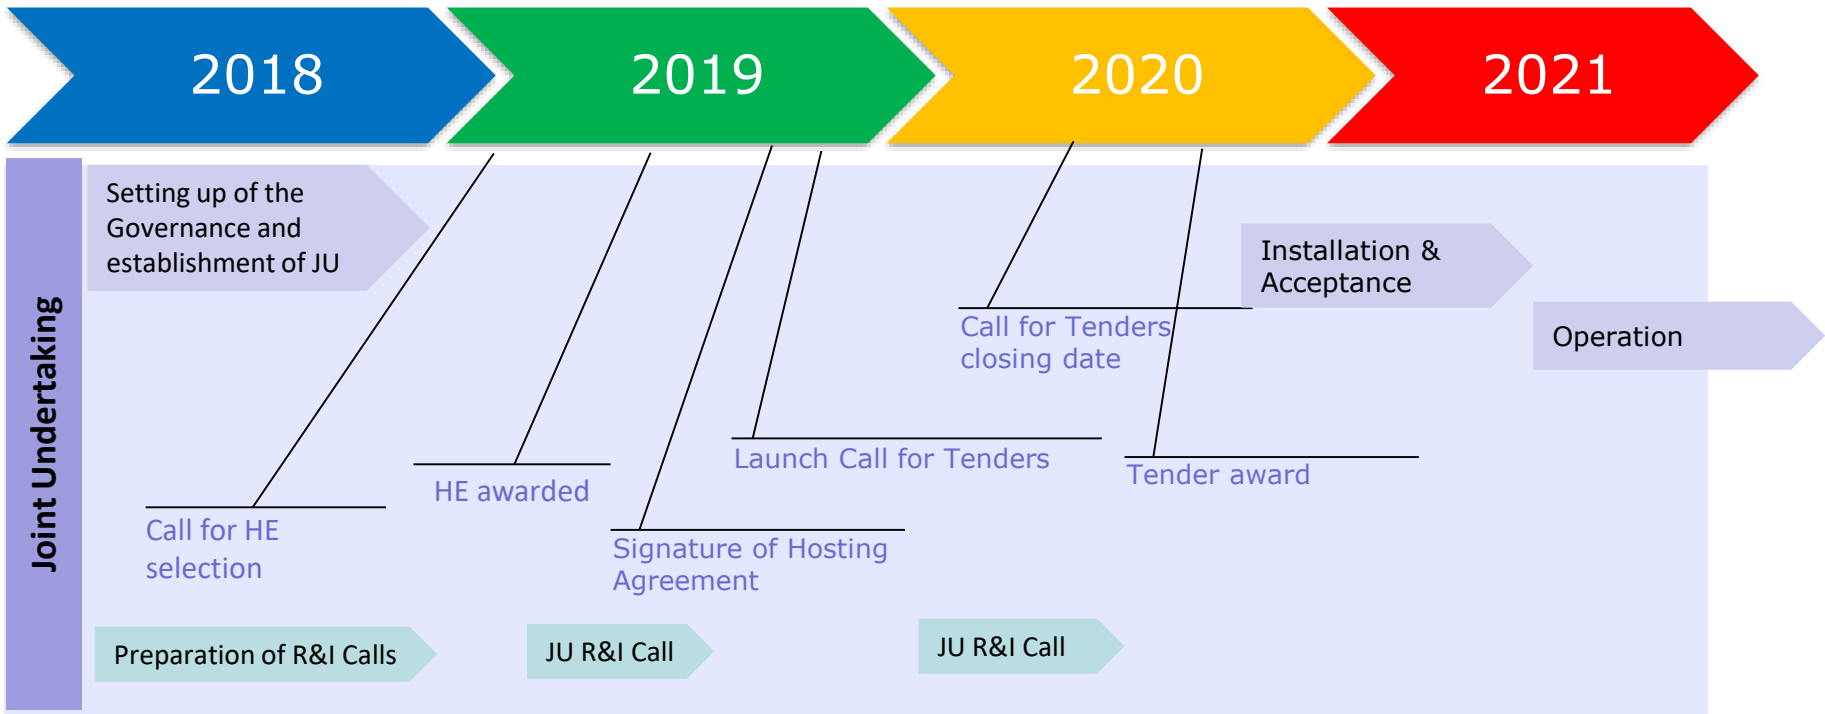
2018

2019

2020

2021

Joint Undertaking

Setting up of the Governance and establishment of JU

Installation & Acceptance

Operation

Call for Tenders closing date

Launch Call for Tenders

Tender award

HE awarded

Call for HE selection

Signature of Hosting Agreement

Preparation of R&I Calls

JU R&I Call

JU R&I Call